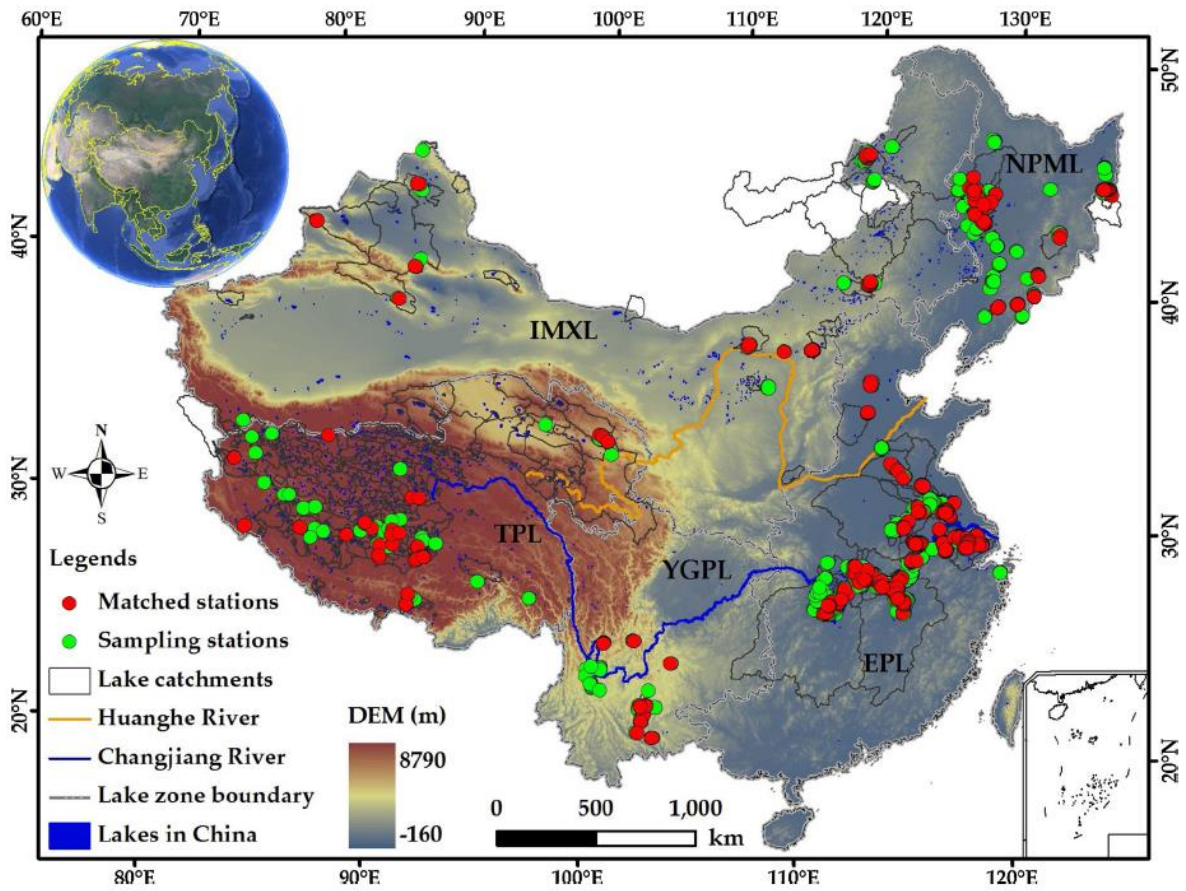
60°E 70°E 80°E 90°E 100°E 110°E 120°E 130°E

50°N
40°N
30°N
20°N

50°N
40°N
30°N
20°N

NPML
IMXL
TPL
YGPL
EPL

N
W E
S

Legends
Matched stations
Sampling stations
Lake catchments
Huanghe River
Changjiang River
Lake zone boundary
Lakes in China

DEM (m)
8790
-160

0 500 1,000
km

80°E 90°E 100°E 110°E 120°E